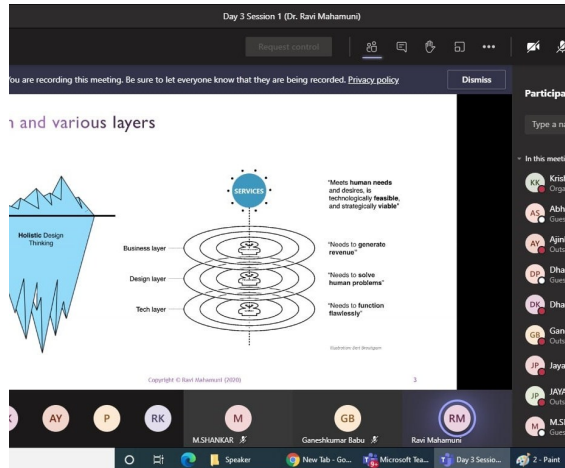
Day 3 Session 1 (Dr. Ravi Mahamuni)

Request control

ou are recording this meeting. Be sure to let everyone know that they are being recorded. Privacy policy

Dismiss

Participa

Type a na

In this meeti

n and various layers

SERVICES

"Meets human needs and desires, is technologically feasible, and strategically viable"

Holistic Design Thinking

Business layer

Design layer

Tech layer

"Needs to generate revenue"

"Needs to solve human problems"

"Needs to function flawlessly"

Copyright © Ravi Mahamuni (2020)

3

KK Krish Orga

AS Abh Gues

AY Ajin Outs

DP Dha Gues

DK Dha

GB Gan Outs

JP Jaya

JP JAYA Outs

M M.S Gues

K AY P RK M GB RM

M.SHANKAR

Ganeshkumar Babu

Ravi Mahamuni

Speaker

New Tab - Go...

Microsoft Tea...

Day 3 Sessio...

2 - Paint